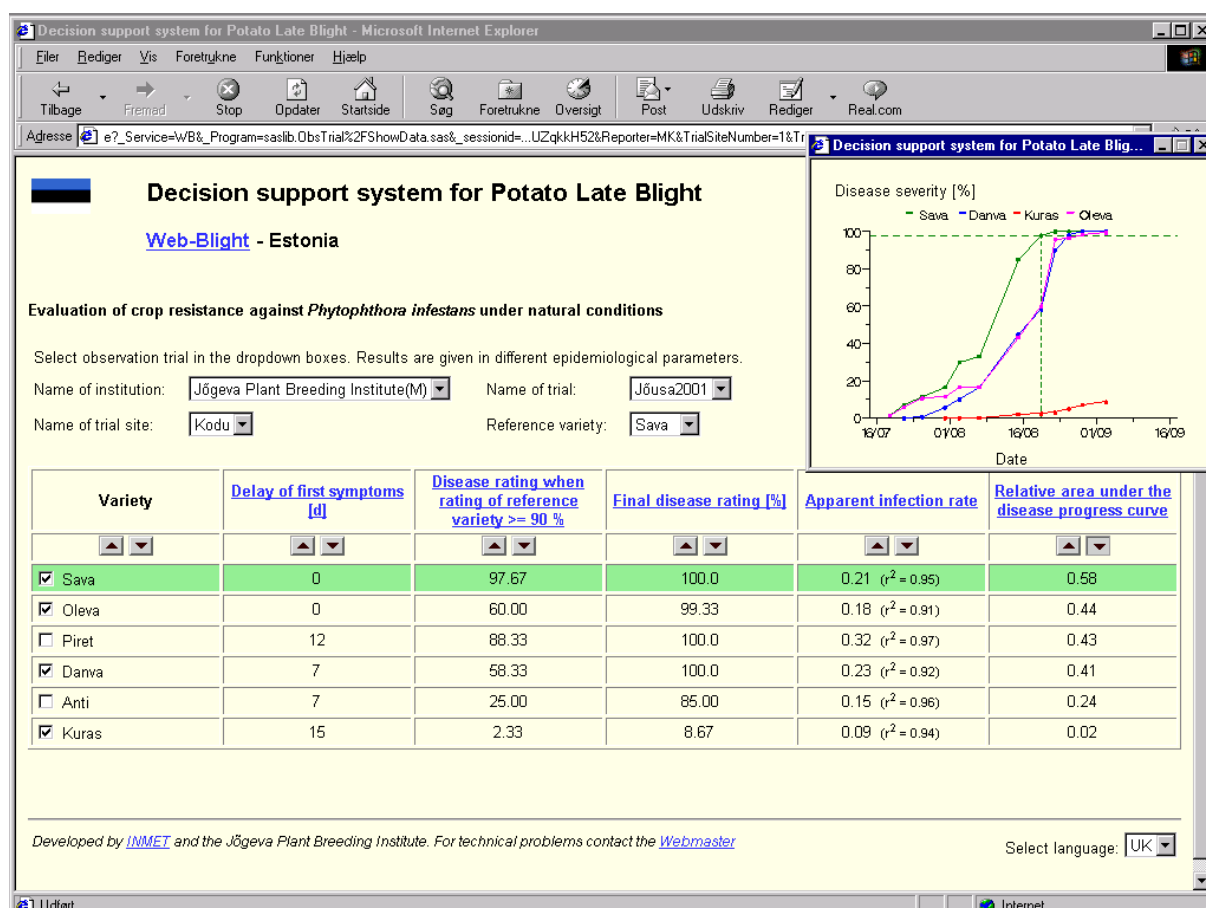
Decision support system for Potato Late Blight - Microsoft Internet Explorer

Filer Rediger Vis Foretrukne Funktioner Hjælp

Tilbage Fremad Stop Opdater Startside Søg Foretrukne Oversigt Post Udskriv Rediger Real.com

Adresse e?_Service=WB&_Program=saslib.ObsTrial%2FShowData.sas&_sessionid=...UZqkkH52&Reporter=MK&TrialSiteNumber=1&Tr

Decision support system for Potato Late Blight

Web-Blight - Estonia

Evaluation of crop resistance against *Phytophthora infestans* under natural conditions

Select observation trial in the dropdown boxes. Results are given in different epidemiological parameters.

Name of institution: Jõgeva Plant Breeding Institute(M)
Name of trial: Jõusa2001
Name of trial site: Kodu
Reference variety: Sava

| Variety | Delay of first symptoms [d] | Disease rating when rating of reference variety >= 90 % | Final disease rating [%] | Apparent infection rate | Relative area under the disease progress curve |
|---|---|---|---|---|---|
| ☑ Sava | 0 | 97.67 | 100.0 | 0.21 ($r^2$ = 0.95) | 0.58 |
| ☑ Oleva | 0 | 60.00 | 99.33 | 0.18 ($r^2$ = 0.91) | 0.44 |
| ☐ Piret | 12 | 88.33 | 100.0 | 0.32 ($r^2$ = 0.97) | 0.43 |
| ☑ Danva | 7 | 58.33 | 100.0 | 0.23 ($r^2$ = 0.92) | 0.41 |
| ☐ Anti | 7 | 25.00 | 85.00 | 0.15 ($r^2$ = 0.96) | 0.24 |
| ☑ Kuras | 15 | 2.33 | 8.67 | 0.09 ($r^2$ = 0.94) | 0.02 |

Developed by INMET and the Jõgeva Plant Breeding Institute. For technical problems contact the Webmaster

Select language: UK

Decision support system for Potato Late Blig...

Disease severity [%]
Sava Danva Kuras Oleva
100
80
60
40
20
0
16/07 01/08 16/08 01/09 16/09
Date

Udført
Internet